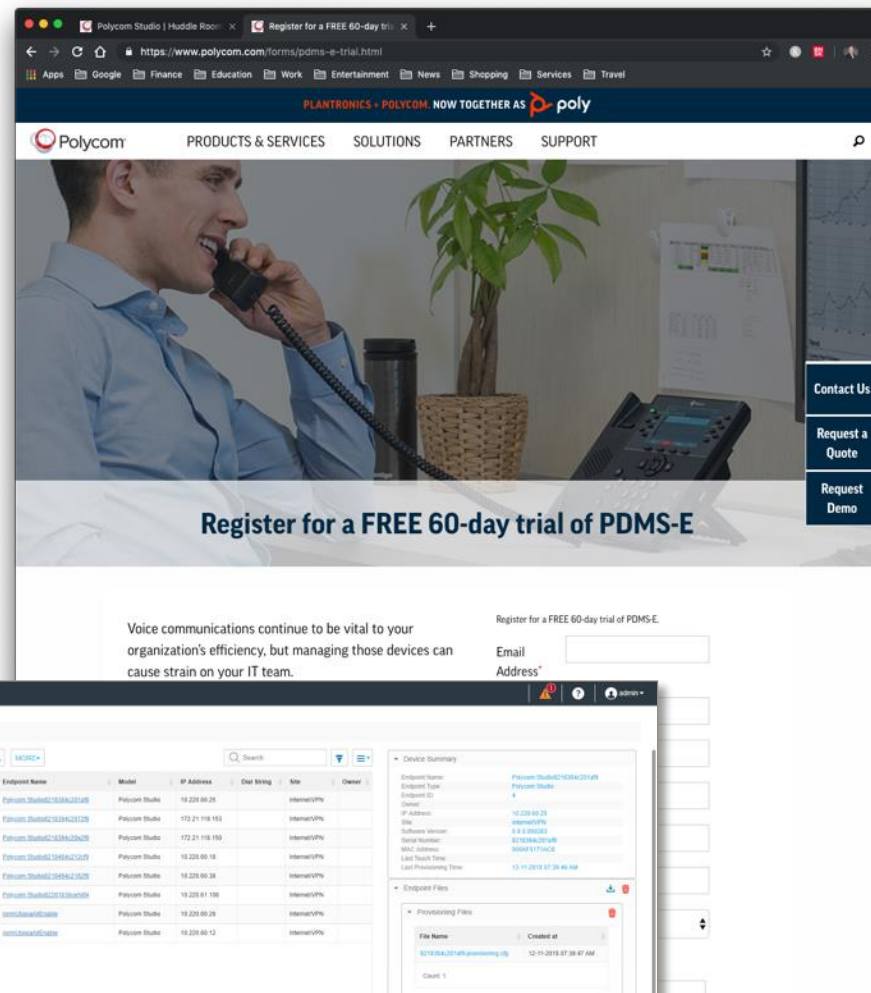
Polycom Studio | Huddle Room ×
Register for a FREE 60-day tri ×
https://www.polycom.com/forms/pdms-e-trial.html
Apps Google Finance Education Work Entertainment News Shopping Services Travel

PLANTRONICS + POLYCOM. NOW TOGETHER AS poly

Polycom PRODUCTS & SERVICES SOLUTIONS PARTNERS SUPPORT

Contact Us
Request a Quote
Request Demo

Register for a FREE 60-day trial of PDMS-E

Voice communications continue to be vital to your organization's efficiency, but managing those devices can cause strain on your IT team.

Register for a FREE 60-day trial of PDMS-E.

Email Address*

admin

MORE

Search

| Endpoint Name | Model | IP Address | Dial String | Site | Owner |
|---|---|---|---|---|---|
| Polycom Studio8216384c201af8 | Polycom Studio | 10.220.60.25 | | Internet/VPN | |
| Polycom Studio8216384c2017f8 | Polycom Studio | 172.21.118.153 | | Internet/VPN | |
| Polycom Studio8216384c20a2f8 | Polycom Studio | 172.21.118.150 | | Internet/VPN | |
| Polycom Studio8216464c212cf8 | Polycom Studio | 10.220.60.18 | | Internet/VPN | |
| Polycom Studio8216464c2162f8 | Polycom Studio | 10.220.60.38 | | Internet/VPN | |
| Polycom Studio8216313bca4df4 | Polycom Studio | 10.220.61.100 | | Internet/VPN | |
| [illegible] | Polycom Studio | 10.220.60.26 | | Internet/VPN | |
| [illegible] | Polycom Studio | 10.220.60.12 | | Internet/VPN | |

Device Summary
Endpoint Name: Polycom Studio8216384c201af8
Endpoint Type: Polycom Studio
Endpoint ID: 4
Owner:
IP Address: 10.220.60.25
Site: Internet/VPN
Software Version: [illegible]
Serial Number: 8216384c201af8
MAC Address: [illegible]
Last Touch Time:
Last Provisioning Time: 12-11-2018 07:38:46 AM

Endpoint Files
Provisioning Files
File Name | Created at
8216384c201af8.provisioning.cfg | 12-11-2018 07:38:47 AM
Count: 1